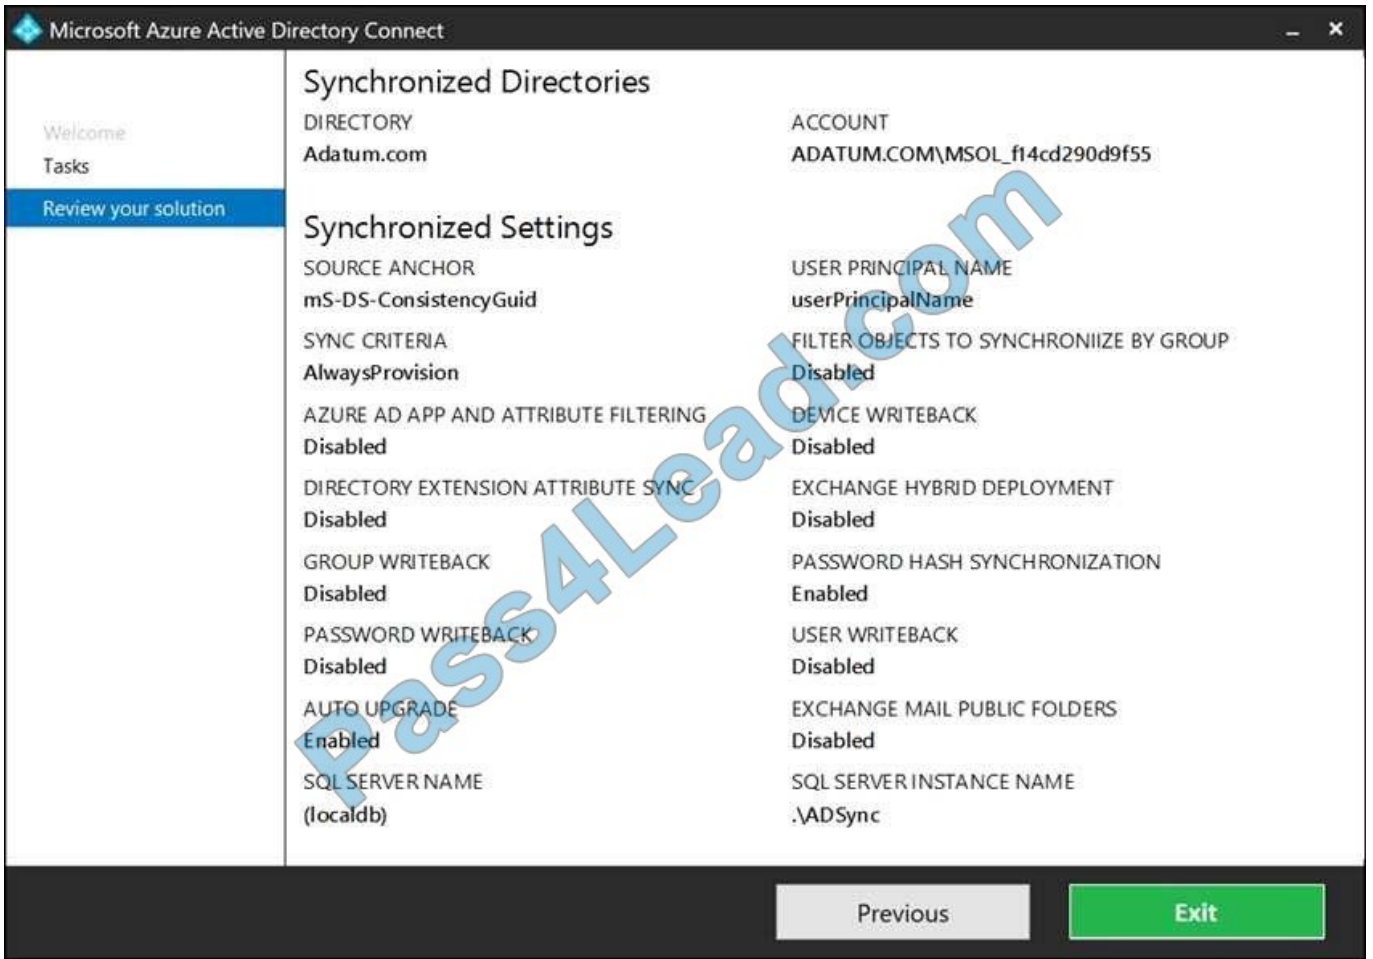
Microsoft Azure Active Directory Connect

Welcome
Tasks
Review your solution

Synchronized Directories

DIRECTORY
Adatum.com

ACCOUNT
ADATUM.COM\MSOL_f14cd290d9f55

Synchronized Settings

SOURCE ANCHOR
mS-DS-ConsistencyGuid

USER PRINCIPAL NAME
userPrincipalName

SYNC CRITERIA
AlwaysProvision

FILTER OBJECTS TO SYNCHRONIIZE BY GROUP
Disabled

AZURE AD APP AND ATTRIBUTE FILTERING
Disabled

DEVICE WRITEBACK
Disabled

DIRECTORY EXTENSION ATTRIBUTE SYNC
Disabled

EXCHANGE HYBRID DEPLOYMENT
Disabled

GROUP WRITEBACK
Disabled

PASSWORD HASH SYNCHRONIZATION
Enabled

PASSWORD WRITEBACK
Disabled

USER WRITEBACK
Disabled

AUTO UPGRADE
Enabled

EXCHANGE MAIL PUBLIC FOLDERS
Disabled

SQL SERVER NAME
(localdb)

SQL SERVER INSTANCE NAME
.\ADSync

Pass4Lead.com

Previous
Exit